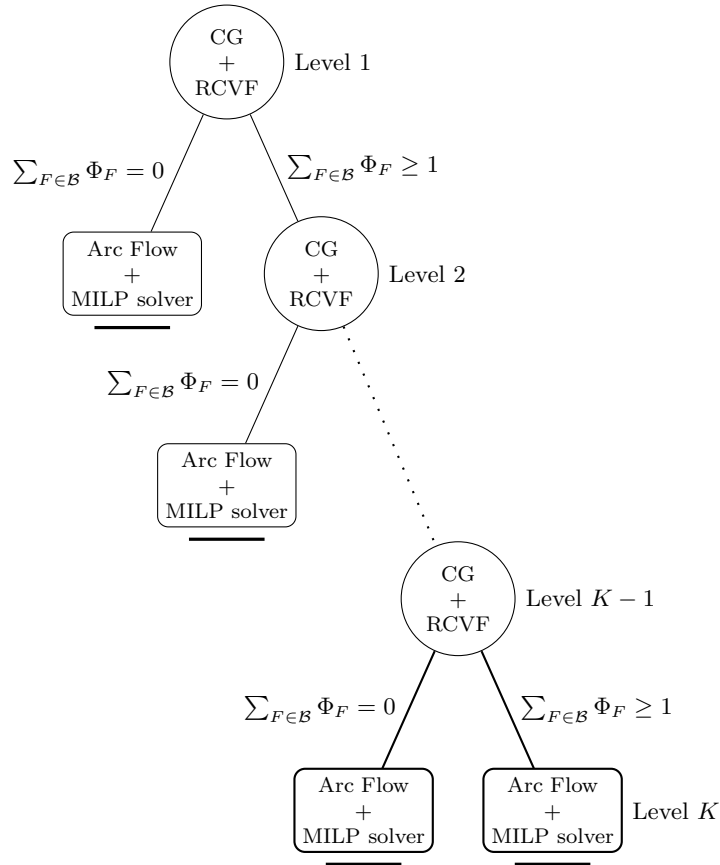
CG
+
RCVF

Level 1

$\sum_{F\in\mathcal{B}} \Phi_F = 0$

$\sum_{F\in\mathcal{B}} \Phi_F \geq 1$

Arc Flow
+
MILP solver

CG
+
RCVF

Level 2

$\sum_{F\in\mathcal{B}} \Phi_F = 0$

Arc Flow
+
MILP solver

CG
+
RCVF

Level $K-1$

$\sum_{F\in\mathcal{B}} \Phi_F = 0$

$\sum_{F\in\mathcal{B}} \Phi_F \geq 1$

Arc Flow
+
MILP solver

Arc Flow
+
MILP solver

Level $K$